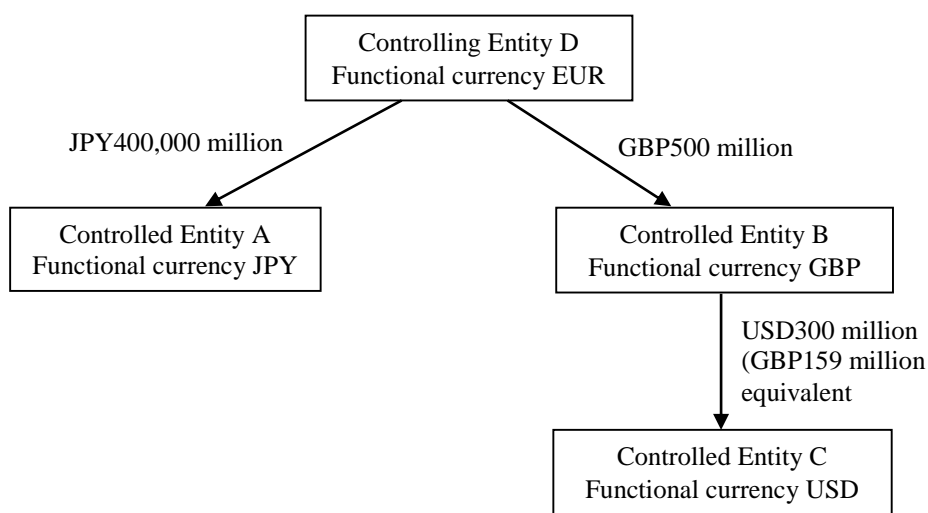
Controlling Entity D
Functional currency EUR

JPY400,000 million

GBP500 million

Controlled Entity A
Functional currency JPY

Controlled Entity B
Functional currency GBP

USD300 million (GBP159 million equivalent

Controlled Entity C
Functional currency USD